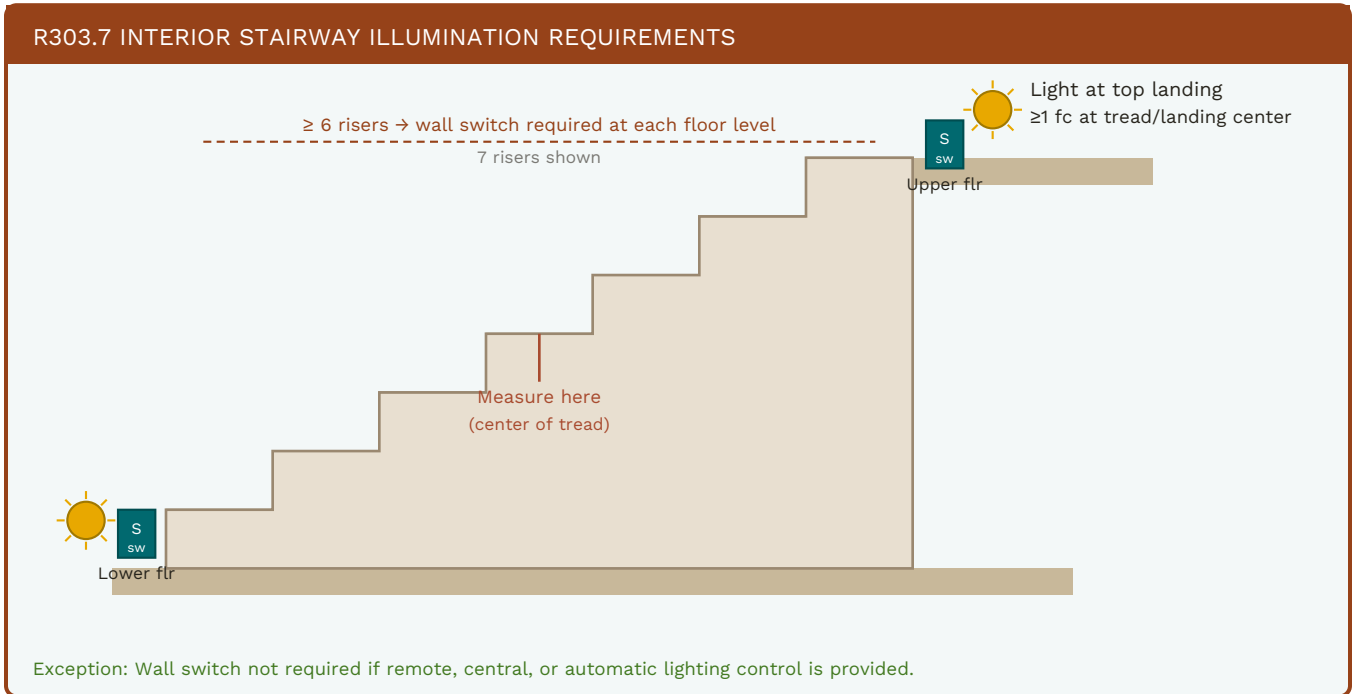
R303.7 INTERIOR STAIRWAY ILLUMINATION REQUIREMENTS

≥ 6 risers → wall switch required at each floor level

7 risers shown

Light at top landing
≥1 fc at tread/landing center

S
sw
Upper flr

Measure here
(center of tread)

S
sw
Lower flr

Exception: Wall switch not required if remote, central, or automatic lighting control is provided.